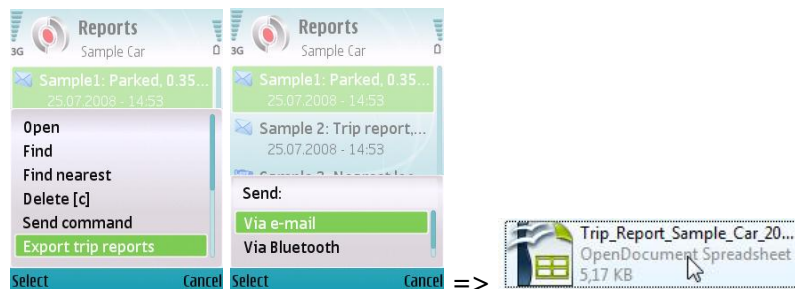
3G Reports
Sample Car

Sample1: Parked, 0.35...
25.07.2008 - 14:53

Open
Find
Find nearest
Delete [c]
Send command
Export trip reports

Select Cancel

3G Reports
Sample Car

Sample1: Parked, 0.35...
25.07.2008 - 14:53

Sample 2: Trip report,...
25.07.2008 - 14:53

Send:
Via e-mail
Via Bluetooth

Select Cancel

=>

Trip_Report_Sample_Car_20...
OpenDocument Spreadsheet
5,17 KB